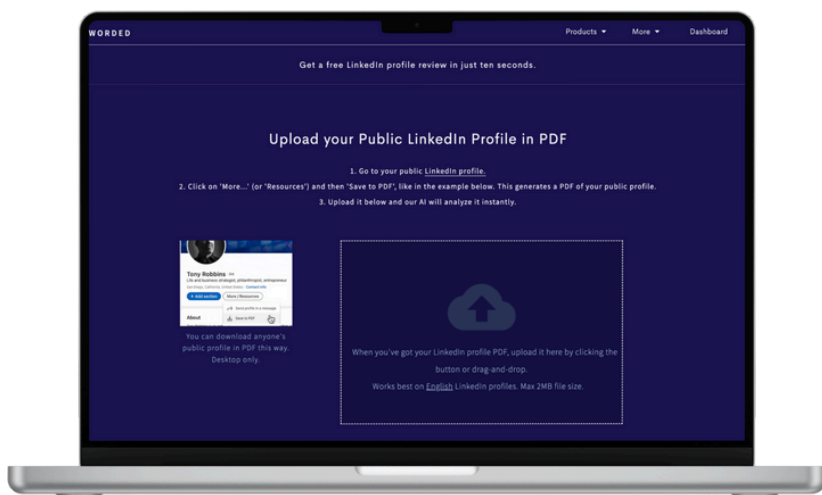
WORDED

Products ▾ More ▾ Dashboard

Get a free LinkedIn profile review in just ten seconds.

Upload your Public LinkedIn Profile in PDF

1. Go to your public LinkedIn profile.
2. Click on 'More...' (or 'Resources') and then 'Save to PDF', like in the example below. This generates a PDF of your public profile.
3. Upload it below and our AI will analyze it instantly.

Tony Robbins
Life and business strategist, philanthropist, entrepreneur
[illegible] Contact info
+ Add section More | Resources
About
Send profile in a message
Save to PDF

You can download anyone's public profile in PDF this way. Desktop only.

When you've got your LinkedIn profile PDF, upload it here by clicking the button or drag-and-drop.
Works best on English LinkedIn profiles. Max 2MB file size.